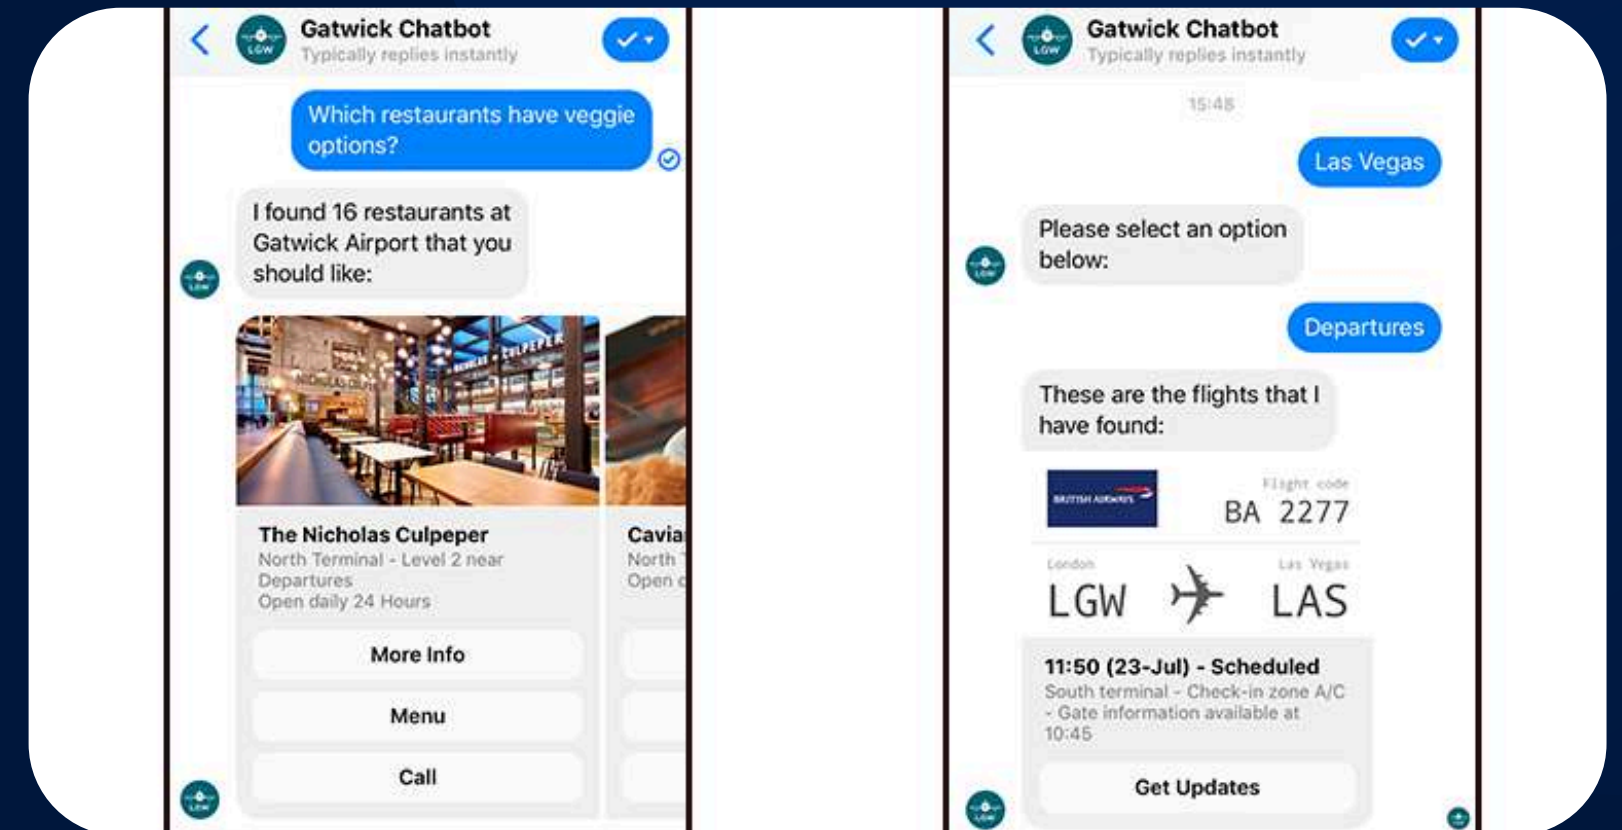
LGW

Gatwick Chatbot
Typically replies instantly

Which restaurants have veggie options?

I found 16 restaurants at Gatwick Airport that you should like:

LGW

The Nicholas Culpeper
North Terminal - Level 2 near Departures
Open daily 24 Hours

More Info

Menu

Call

Cavia
North
Open d

LGW

LGW

Gatwick Chatbot
Typically replies instantly

15:48

Las Vegas

Please select an option below:

LGW

Departures

These are the flights that I have found:

BRITISH AIRWAYS

Flight code
BA 2277

London
LGW

Las Vegas
LAS

11:50 (23-Jul) - Scheduled
South terminal - Check-in zone A/C - Gate information available at 10:45

Get Updates

LGW